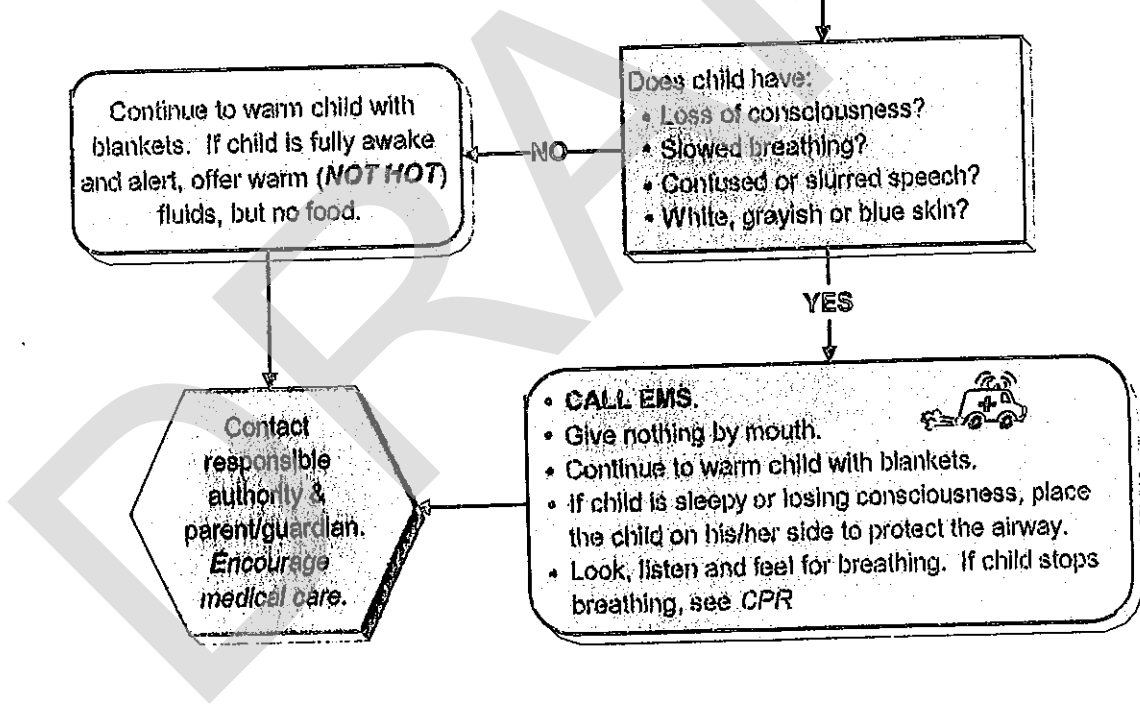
Does child have:
• Loss of consciousness?
• Slowed breathing?
• Confused or slurred speech?
• White, grayish or blue skin?

NO

Continue to warm child with blankets. If child is fully awake and alert, offer warm (*NOT HOT*) fluids, but no food.

YES

• CALL EMS.
• Give nothing by mouth.
• Continue to warm child with blankets.
• If child is sleepy or losing consciousness, place the child on his/her side to protect the airway.
• Look, listen and feel for breathing. If child stops breathing, see *CPR*

Contact responsible authority & parent/guardian. *Encourage medical care.*

DRAFT